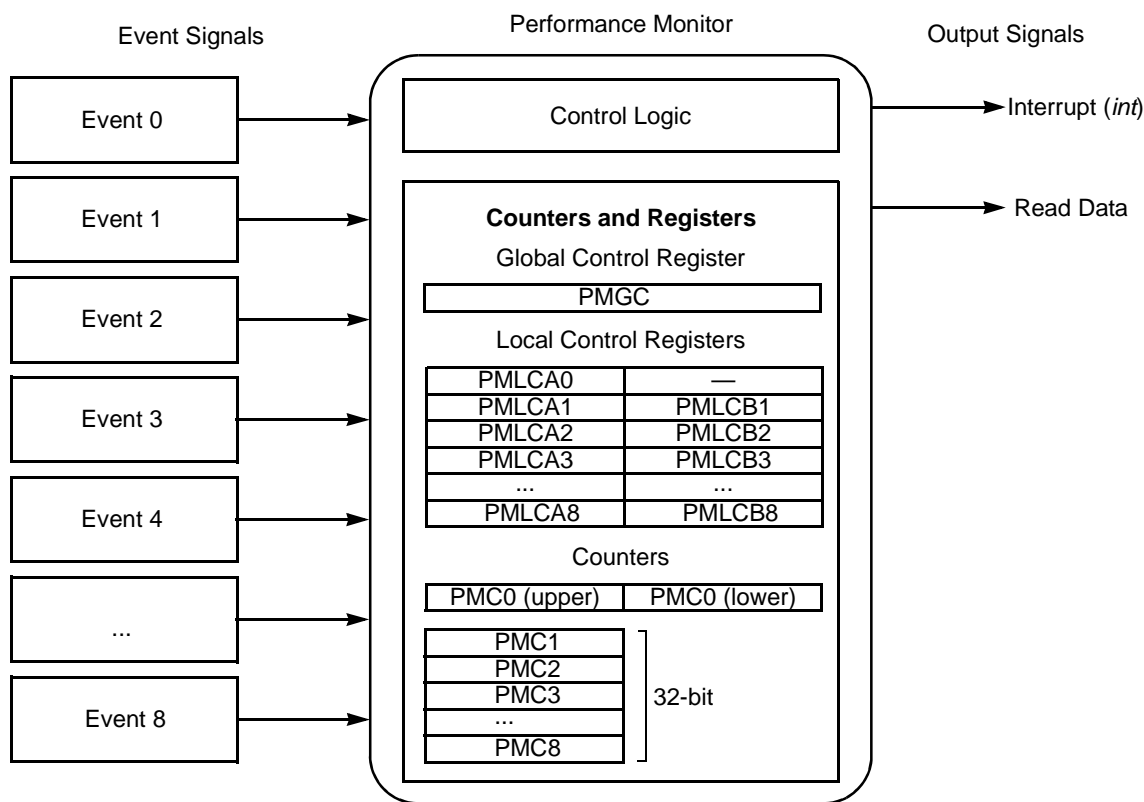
Event Signals

Performance Monitor

Output Signals

Event 0

Control Logic

Interrupt (*int*)

Event 1

Counters and Registers

Read Data

Global Control Register

PMGC

Event 2

Local Control Registers

Event 3

Event 4

| PMLCA0 | — |
|---|---|
| PMLCA1 | PMLCB1 |
| PMLCA2 | PMLCB2 |
| PMLCA3 | PMLCB3 |
| ... | ... |
| PMLCA8 | PMLCB8 |

Counters

| PMC0 (upper) | PMC0 (lower) |
|---|---|

...

PMC1
PMC2
PMC3
...
PMC8

32-bit

Event 8